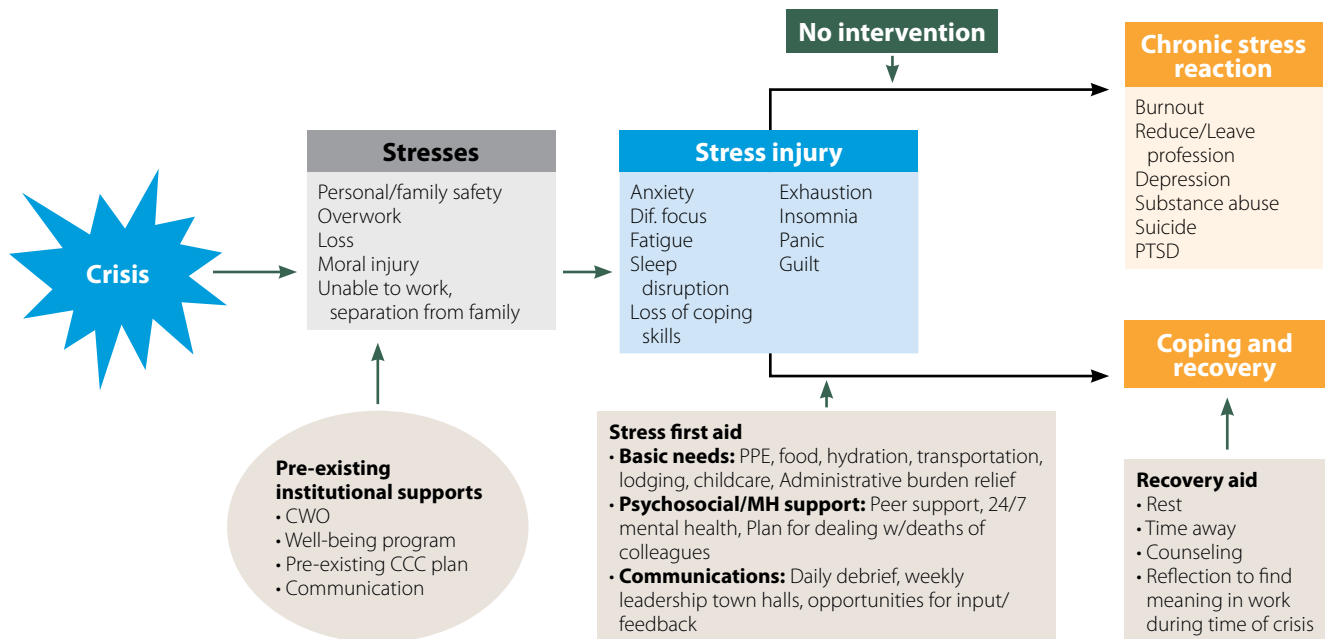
Crisis

Stresses
Personal/family safety
Overwork
Loss
Moral injury
Unable to work, separation from family

Pre-existing institutional supports
• CWO
• Well-being program
• Pre-existing CCC plan
• Communication

No intervention

Stress injury
Anxiety
Dif. focus
Fatigue
Sleep disruption
Loss of coping skills
Exhaustion
Insomnia
Panic
Guilt

Stress first aid
• Basic needs: PPE, food, hydration, transportation, lodging, childcare, Administrative burden relief
• Psychosocial/MH support: Peer support, 24/7 mental health, Plan for dealing w/deaths of colleagues
• Communications: Daily debrief, weekly leadership town halls, opportunities for input/ feedback

Chronic stress reaction
Burnout
Reduce/Leave profession
Depression
Substance abuse
Suicide
PTSD

Coping and recovery

Recovery aid
• Rest
• Time away
• Counseling
• Reflection to find meaning in work during time of crisis